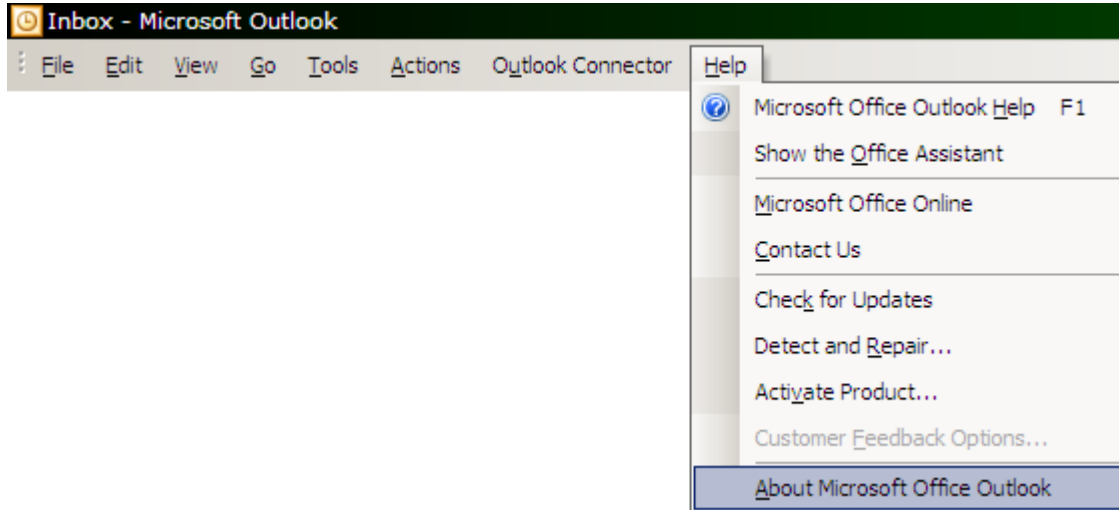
Inbox - Microsoft Outlook

File Edit View Go Tools Actions Outlook Connector Help

Microsoft Office Outlook Help F1
Show the Office Assistant
Microsoft Office Online
Contact Us
Check for Updates
Detect and Repair...
Activate Product...
Customer Feedback Options...
About Microsoft Office Outlook